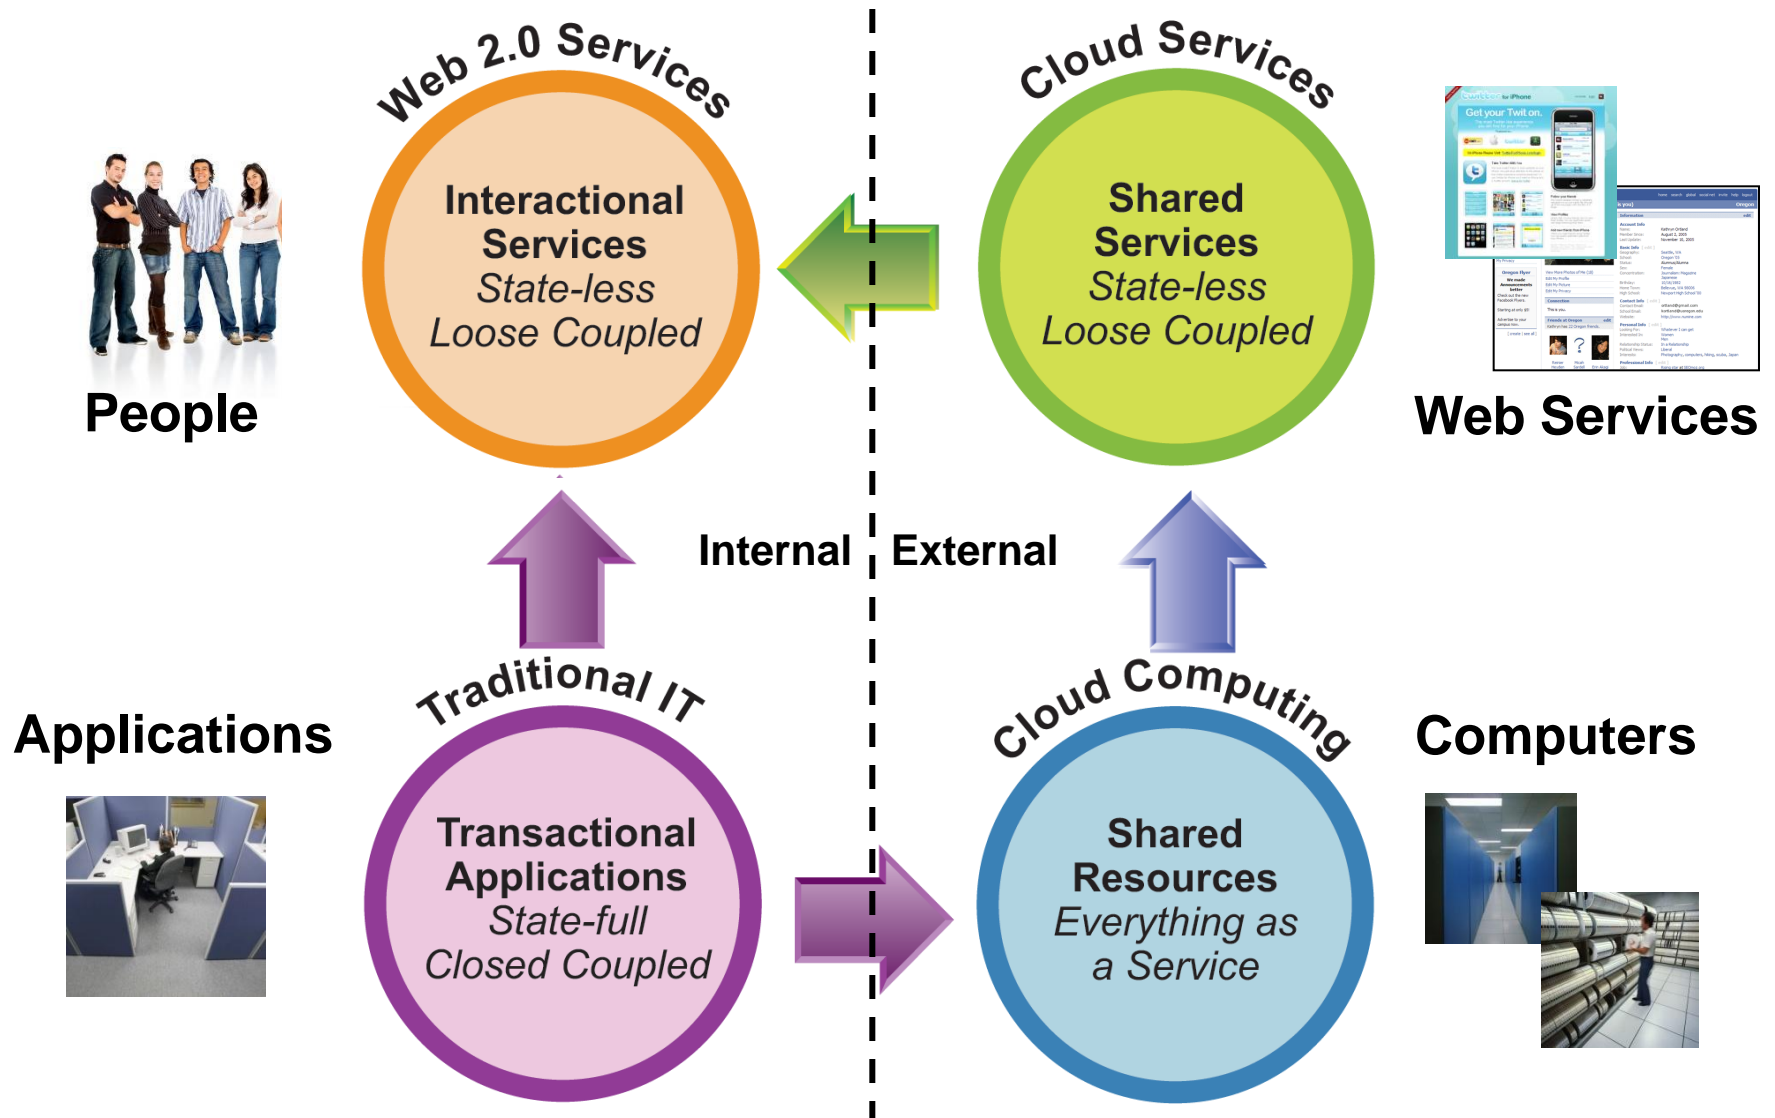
Web 2.0 Services

Interactional Services
State-less
Loose Coupled

People

Cloud Services

Shared Services
State-less
Loose Coupled

Web Services

Get your Twit on.

Internal External

Traditional IT

Applications

Transactional Applications
State-full
Closed Coupled

Cloud Computing

Shared Resources
Everything as a Service

Computers